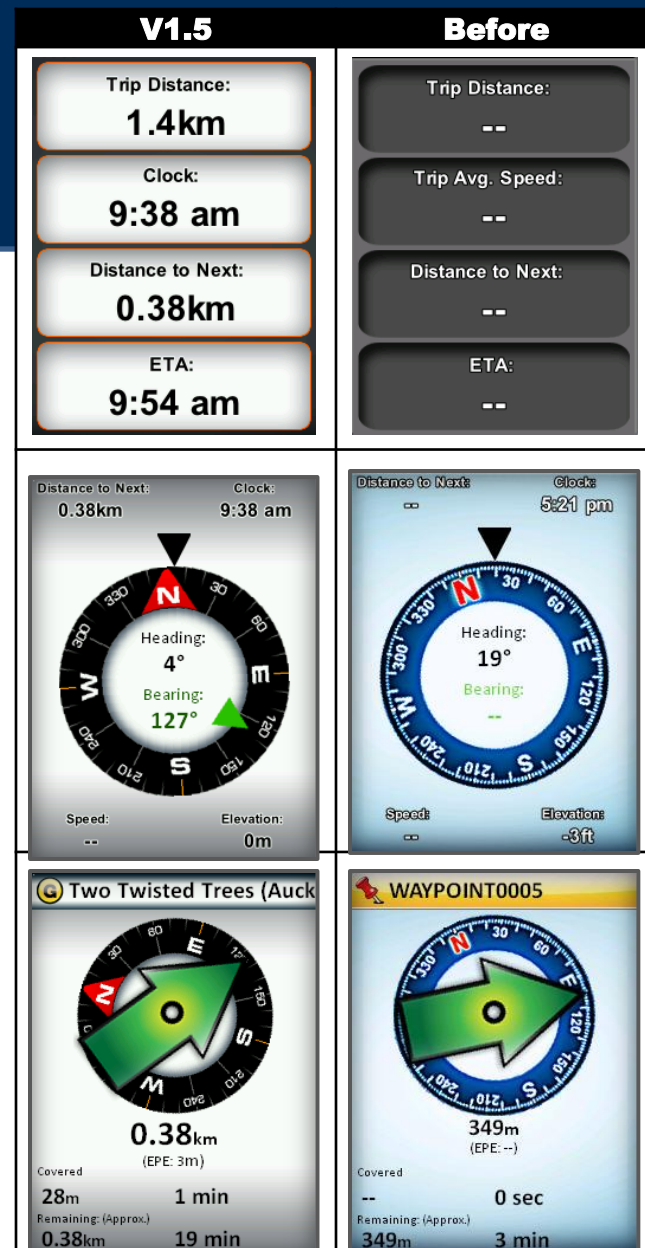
| V1.5 | Before |
|---|---|
| Trip Distance: 1.4km<br>Clock: 9:38 am<br>Distance to Next: 0.38km<br>ETA: 9:54 am | Trip Distance: --<br>Trip Avg. Speed: --<br>Distance to Next: --<br>ETA: -- |
| Distance to Next: 0.38km<br>Clock: 9:38 am<br>N 30 60 E 120 150 S 210 240 W 300 330<br>Heading: 4°<br>Bearing: 127°<br>Speed: --<br>Elevation: 0m | Distance to Next: --<br>Clock: 5:21 pm<br>N 30 60 E 120 150 S 210 240 W 300 330<br>Heading: 19°<br>Bearing: --<br>Speed: --<br>Elevation: -3ft |
| G Two Twisted Trees (Auck<br>N 30 60 E 120 150 S 210 240 W<br>0.38km<br>(EPE: 3m)<br>Covered<br>28m 1 min<br>Remaining: (Approx.)<br>0.38km 19 min | WAYPOINT0005<br>N 30 60 E 120 150 S 210 240 W 330<br>349m<br>(EPE: --)<br>Covered<br>-- 0 sec<br>Remaining: (Approx.)<br>349m 3 min |